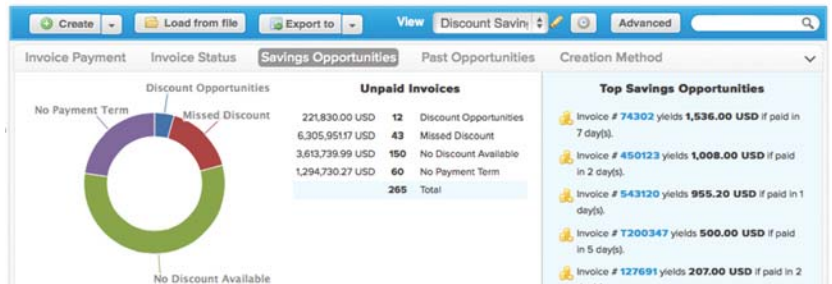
Create | Load from file | Export to | View Discount Savin | Advanced

Invoice Payment Invoice Status Savings Opportunities Past Opportunities Creation Method

Discount Opportunities
No Payment Term
Missed Discount
No Discount Available

Unpaid Invoices

| | | |
|---|---|---|
| 221,830.00 USD | 12 | Discount Opportunities |
| 6,305,951.17 USD | 43 | Missed Discount |
| 3,613,739.99 USD | 150 | No Discount Available |
| 1,294,730.27 USD | 60 | No Payment Term |
| | 265 | Total |

Top Savings Opportunities

Invoice # 74302 yields 1,536.00 USD if paid in 7 day(s).

Invoice # 450123 yields 1,008.00 USD if paid in 2 day(s).

Invoice # 543120 yields 955.20 USD if paid in 1 day(s).

Invoice # T200347 yields 500.00 USD if paid in 5 day(s).

Invoice # 127691 yields 207.00 USD if paid in 2